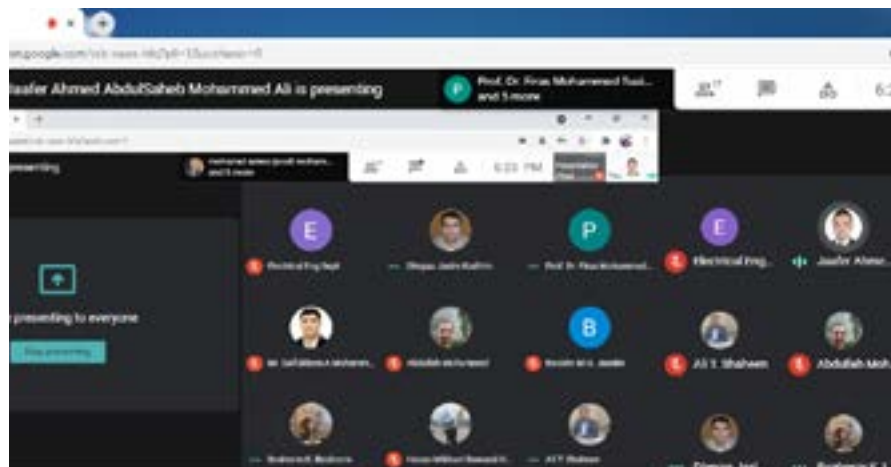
meet.google.com/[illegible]

Jaafer Ahmed AbdulSaheb Mohammed Ali is presenting

P Prof. Dr. Firas Mohammed Tuai... and 5 more

6:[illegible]

presenting

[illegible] and 5 more

6:23 PM

E
Electrical Eng Dept

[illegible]

P
Prof. Dr. Firas Mohammed...

E
Electrical Eng...

Jaafer Ahme...

presenting to everyone

Stop presenting

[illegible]

Abdullah Mohammed

B
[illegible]

Ali T. Shaheen

Abdullah Moh...

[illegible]

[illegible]

Ali T. Shaheen

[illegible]

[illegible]